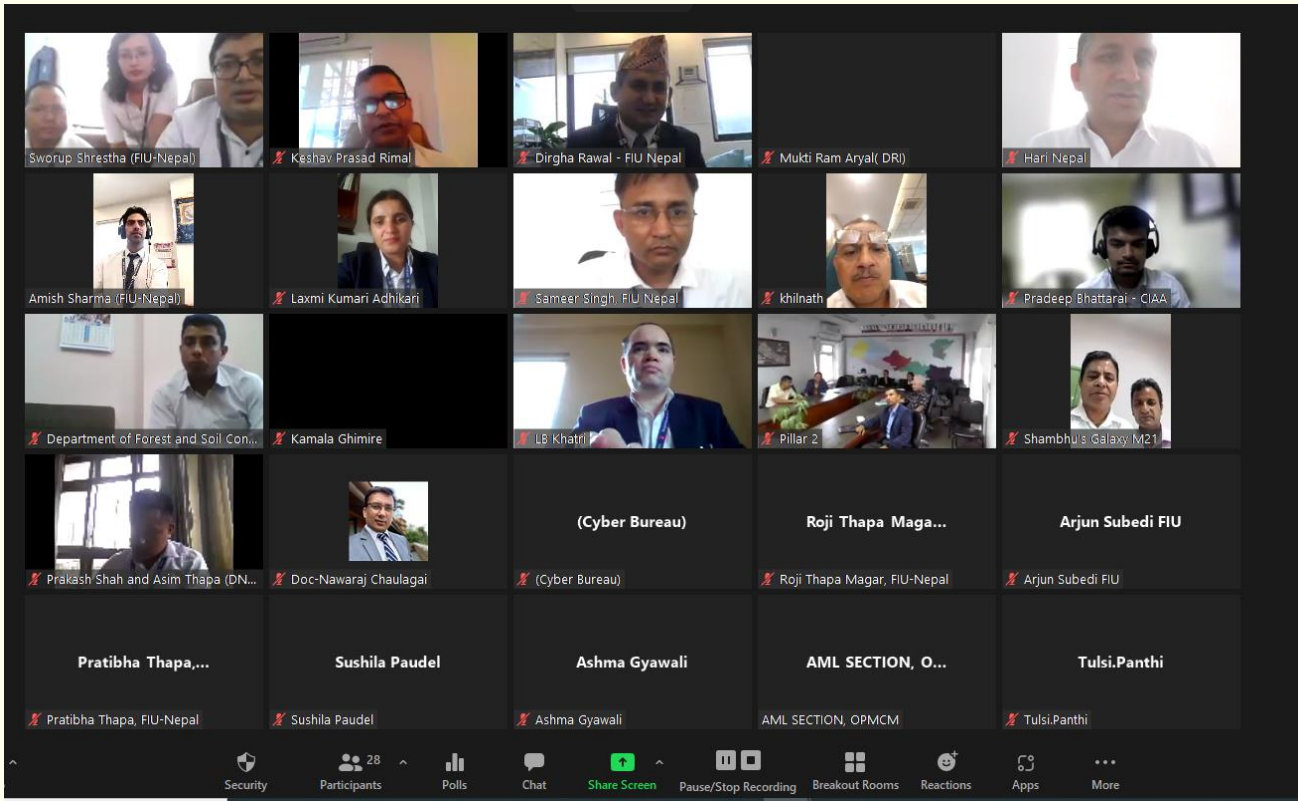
Sworup Shrestha (FIU-Nepal)
Keshav Prasad Rimal
Dirgha Rawal - FIU Nepal
Mukti Ram Aryal( DRI)
Hari Nepal

Amish Sharma (FIU-Nepal)
Laxmi Kumari Adhikari
Sameer Singh, FIU Nepal
khilnath
Pradeep Bhattarai - CIAA

Department of Forest and Soil Con...
Kamala Ghimire
LB Khatri
Pillar 2
Shambhu's Galaxy M21

Prakash Shah and Asim Thapa (DN...
Doc-Nawaraj Chaulagai
(Cyber Bureau)
(Cyber Bureau)
Roji Thapa Maga...
Roji Thapa Magar, FIU-Nepal
Arjun Subedi FIU
Arjun Subedi FIU

Pratibha Thapa,...
Pratibha Thapa, FIU-Nepal
Sushila Paudel
Sushila Paudel
Ashma Gyawali
Ashma Gyawali
AML SECTION, O...
AML SECTION, OPMCM
Tulsi.Panthi
Tulsi.Panthi

Security
28
Participants
Polls
Chat
Share Screen
Pause/Stop Recording
Breakout Rooms
Reactions
Apps
More